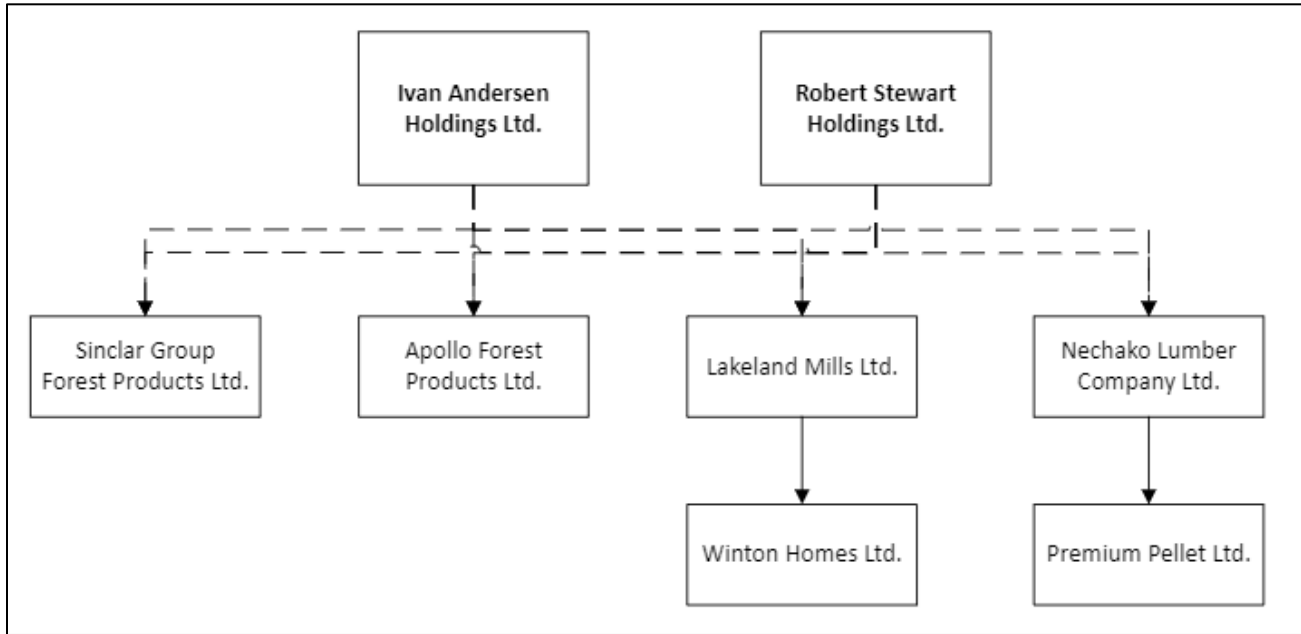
Ivan Andersen Holdings Ltd.

Robert Stewart Holdings Ltd.

Sinclar Group Forest Products Ltd.

Apollo Forest Products Ltd.

Lakeland Mills Ltd.

Nechako Lumber Company Ltd.

Winton Homes Ltd.

Premium Pellet Ltd.